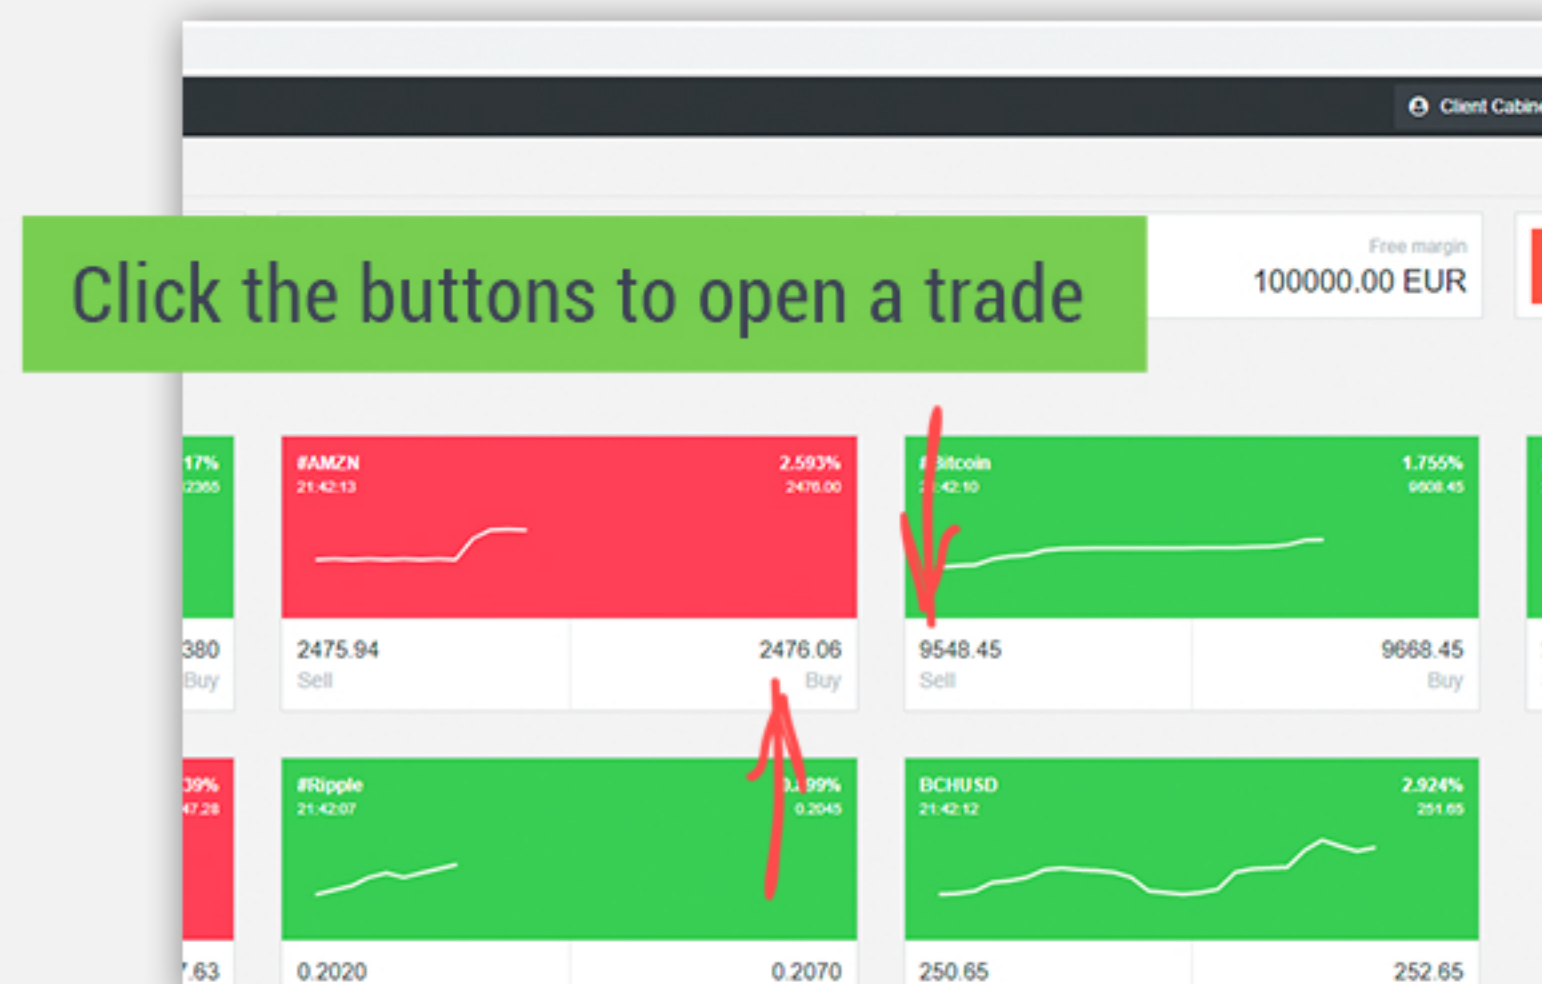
Client Cabin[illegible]

Click the buttons to open a trade

Free margin
100000.00 EUR

17%
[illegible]2365
380
Buy

#AMZN
21:42:13
2.593%
2476.00
2475.94
Sell
2476.06
Buy

#Bitcoin
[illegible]:42:10
1.755%
9608.45
9548.45
Sell
9668.45
Buy

39%
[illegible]47.28
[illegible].63

#Ripple
21:42:07
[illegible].99%
0.2045
0.2020
0.2070

BCHUSD
21:42:12
2.924%
251.65
250.65
252.65